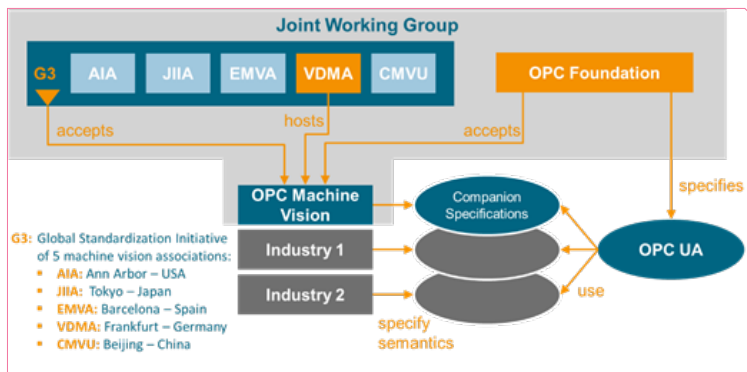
Joint Working Group

G3

AIA

JIIA

EMVA

VDMA

CMVU

OPC Foundation

accepts

hosts

accepts

specifies

OPC Machine Vision

Companion Specifications

Industry 1

Industry 2

OPC UA

use

specify semantics

G3: Global Standardization Initiative of 5 machine vision associations:
- AIA: Ann Arbor – USA
- JIIA: Tokyo – Japan
- EMVA: Barcelona – Spain
- VDMA: Frankfurt – Germany
- CMVU: Beijing – China